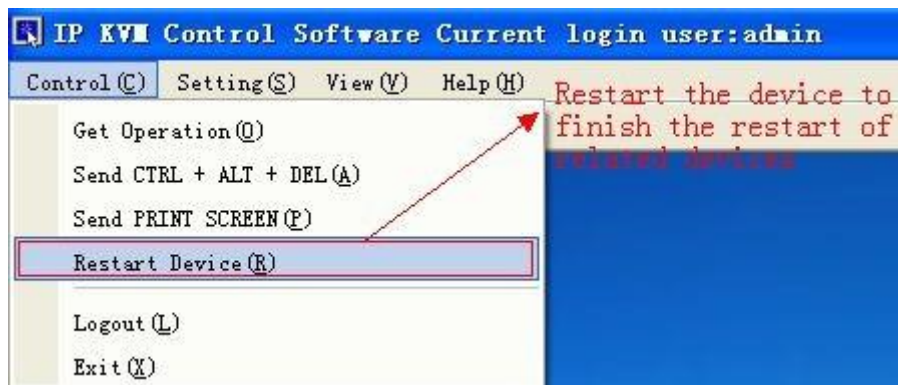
IP KVM Control Software Current login user:admin

Control(C) Setting(S) View(V) Help(H)

Get Operation(O)
Send CTRL + ALT + DEL(A)
Send PRINT SCREEN(P)
Restart Device(R)
Logout(L)
Exit(X)

Restart the device to finish the restart of related devices